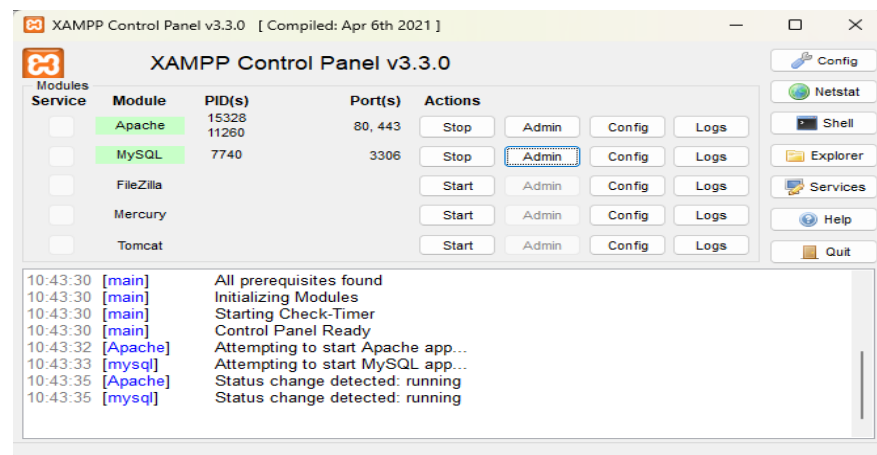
XAMPP Control Panel v3.3.0 [ Compiled: Apr 6th 2021 ]

XAMPP Control Panel v3.3.0

Config
Netstat
Shell
Explorer
Services
Help
Quit

Modules

| Service | Module | PID(s) | Port(s) | Actions | | | |
|---|---|---|---|---|---|---|---|
| | Apache | 15328 11260 | 80, 443 | Stop | Admin | Config | Logs |
| | MySQL | 7740 | 3306 | Stop | Admin | Config | Logs |
| | FileZilla | | | Start | Admin | Config | Logs |
| | Mercury | | | Start | Admin | Config | Logs |
| | Tomcat | | | Start | Admin | Config | Logs |

10:43:30 [main] All prerequisites found
10:43:30 [main] Initializing Modules
10:43:30 [main] Starting Check-Timer
10:43:30 [main] Control Panel Ready
10:43:32 [Apache] Attempting to start Apache app...
10:43:33 [mysql] Attempting to start MySQL app...
10:43:35 [Apache] Status change detected: running
10:43:35 [mysql] Status change detected: running